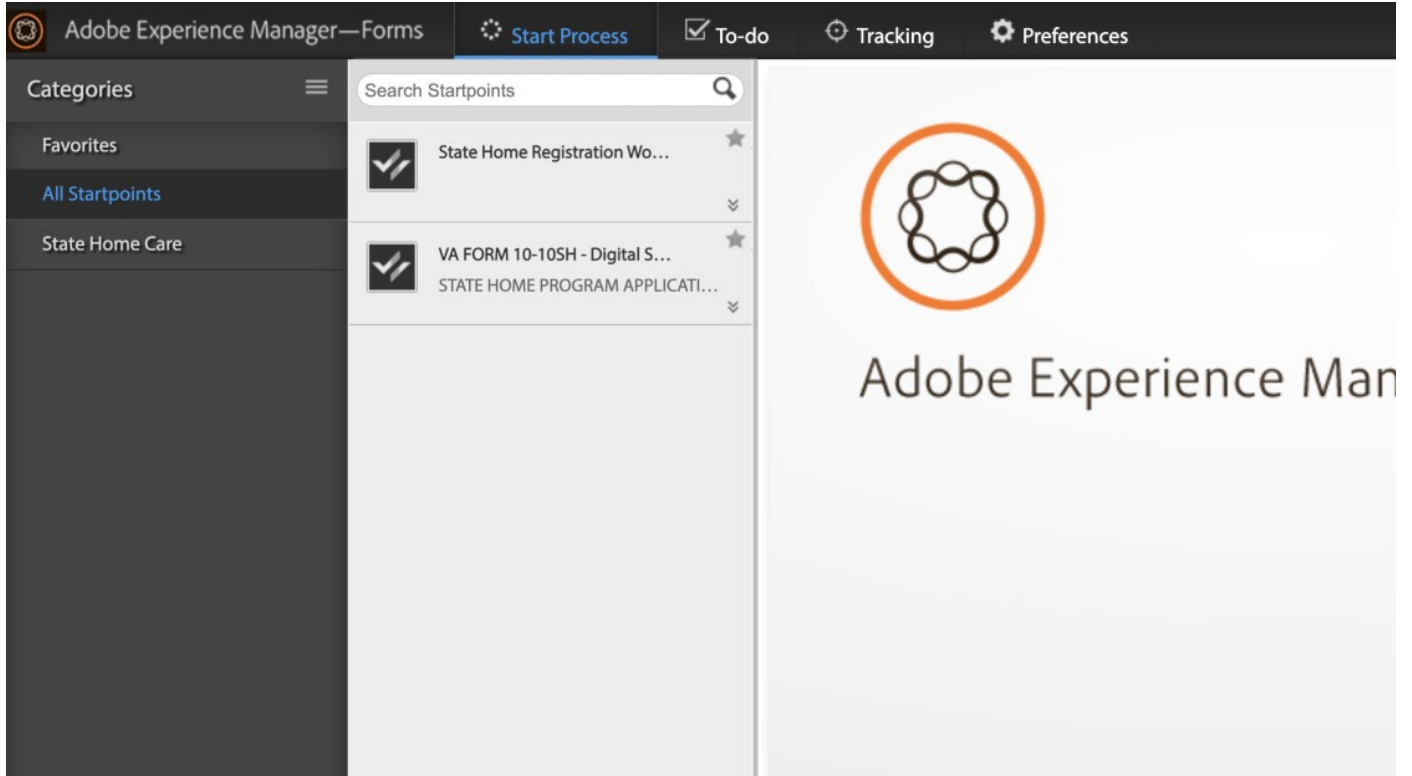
Adobe Experience Manager—Forms
Start Process
To-do
Tracking
Preferences

Categories
Favorites
All Startpoints
State Home Care

Search Startpoints

State Home Registration Wo...

VA FORM 10-10SH - Digital S...
STATE HOME PROGRAM APPLICATI...

Adobe Experience Man